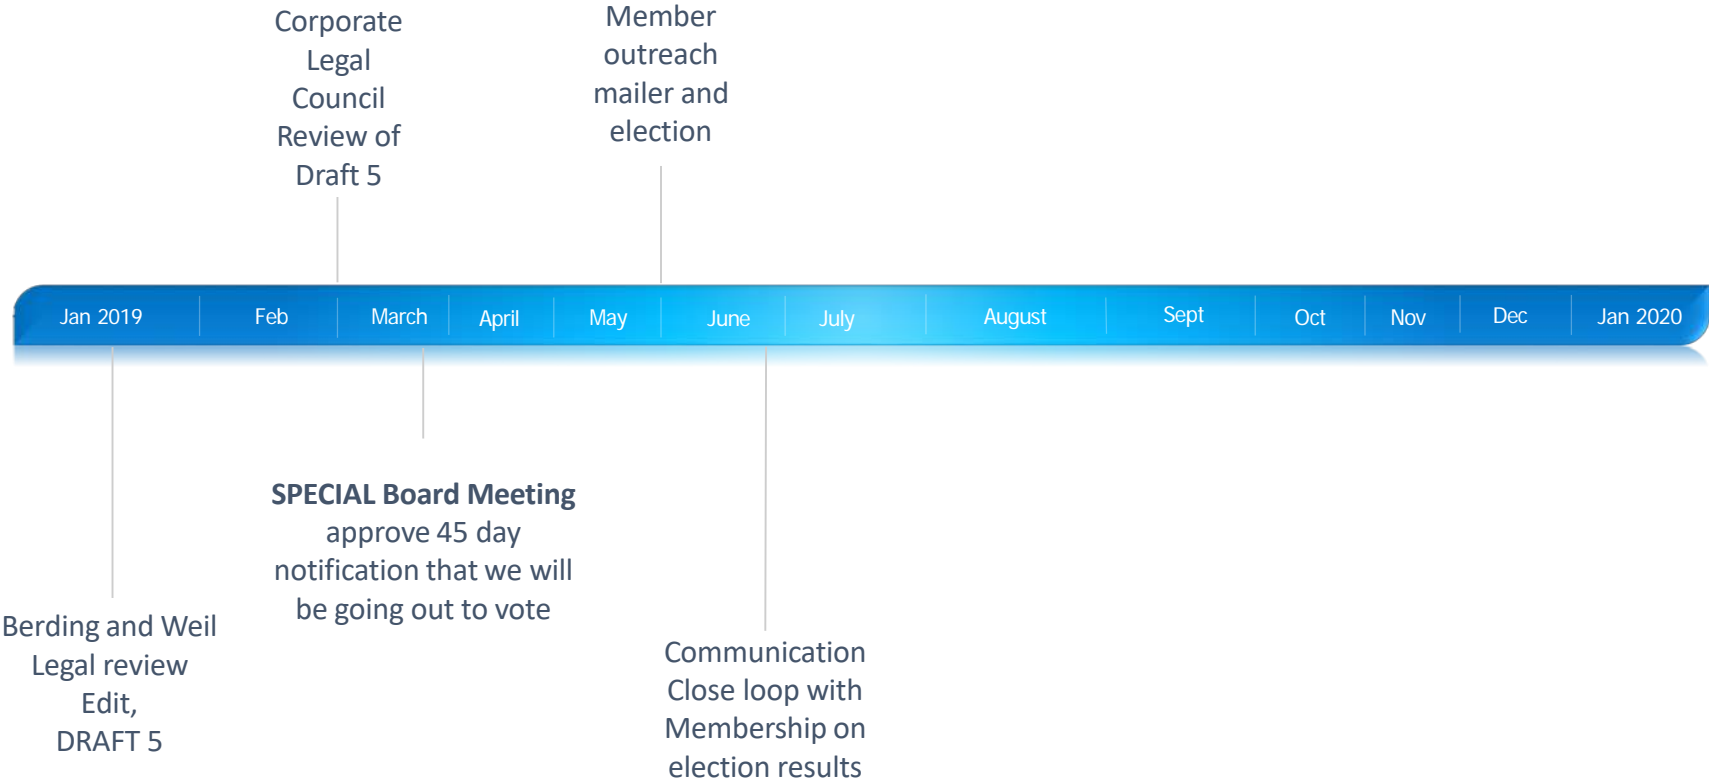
Corporate Legal Council Review of Draft 5

Member outreach mailer and election

Jan 2019 | Feb | March | April | May | June | July | August | Sept | Oct | Nov | Dec | Jan 2020

Berding and Weil Legal review Edit, DRAFT 5

**SPECIAL Board Meeting** approve 45 day notification that we will be going out to vote

Communication Close loop with Membership on election results